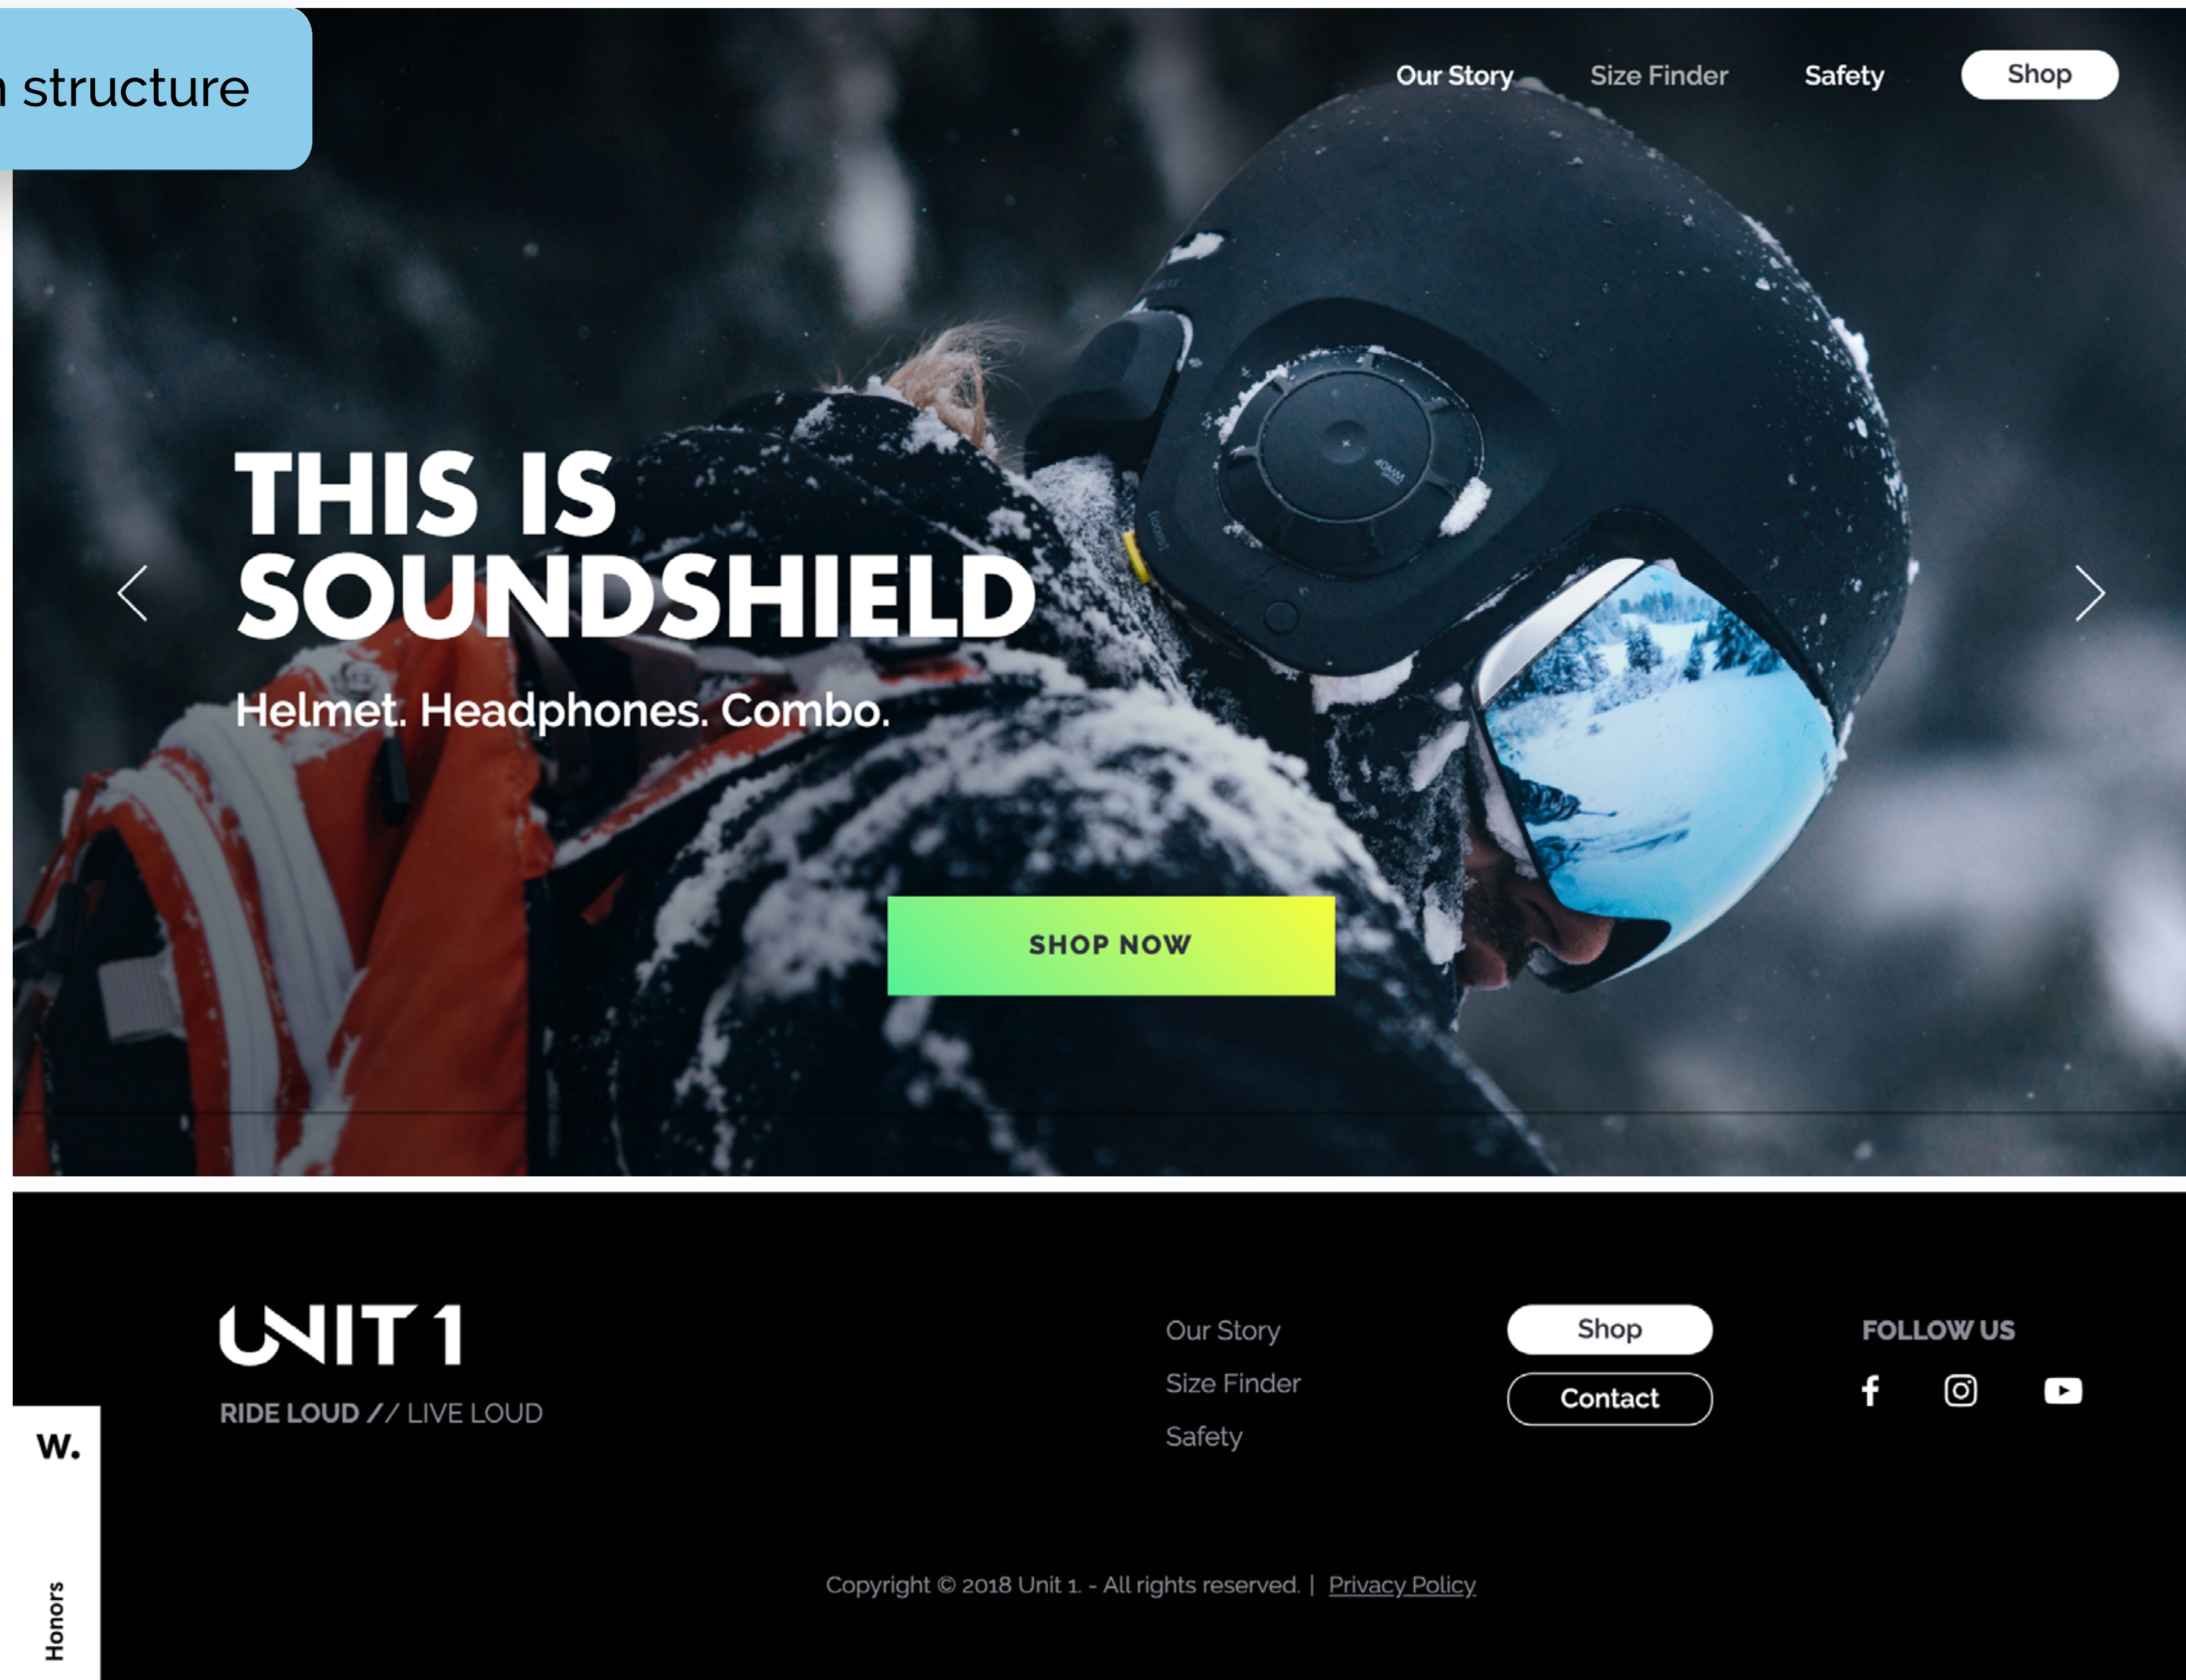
n structure

Our Story Size Finder Safety Shop

THIS IS SOUNDSHIELD

Helmet. Headphones. Combo.

SHOP NOW

UNIT 1

RIDE LOUD // LIVE LOUD

Our Story
Size Finder
Safety

Shop
Contact

FOLLOW US

W.

Honors

Copyright © 2018 Unit 1. - All rights reserved. | Privacy Policy